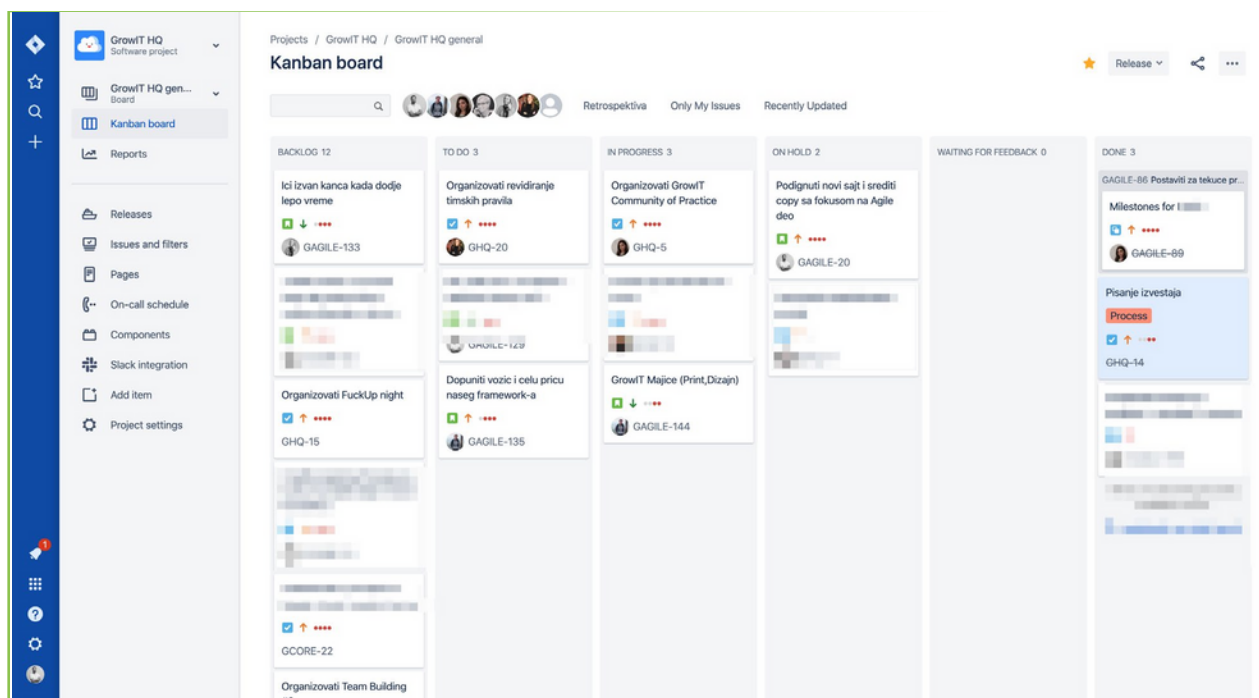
GrowIT HQ
Software project

GrowIT HQ gen...
Board

Kanban board

Reports

Releases

Issues and filters

Pages

On-call schedule

Components

Slack integration

Add item

Project settings

1

Projects / GrowIT HQ / GrowIT HQ general

Kanban board

Release

Retrospektiva Only My Issues Recently Updated

BACKLOG 12

Ici izvan kanca kada dodje lepo vreme
GAGILE-133

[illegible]

Organizovati FuckUp night
GHQ-15

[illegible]

GCORE-22

Organizovati Team Building

TO DO 3

Organizovati revidiranje timskih pravila
GHQ-20

GAGILE-129

Dopuniti vozic i celu pricu naseg framework-a
GAGILE-135

IN PROGRESS 3

Organizovati GrowIT Community of Practice
GHQ-5

GrowIT Majice (Print,Dizajn)
GAGILE-144

ON HOLD 2

Podignuti novi sajt i srediti copy sa fokusom na Agile deo
GAGILE-20

WAITING FOR FEEDBACK 0

DONE 3

GAGILE-86 Postaviti za tekuce pr...

Milestones for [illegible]
GAGILE-89

Pisanje izvestaja
Process
GHQ-14